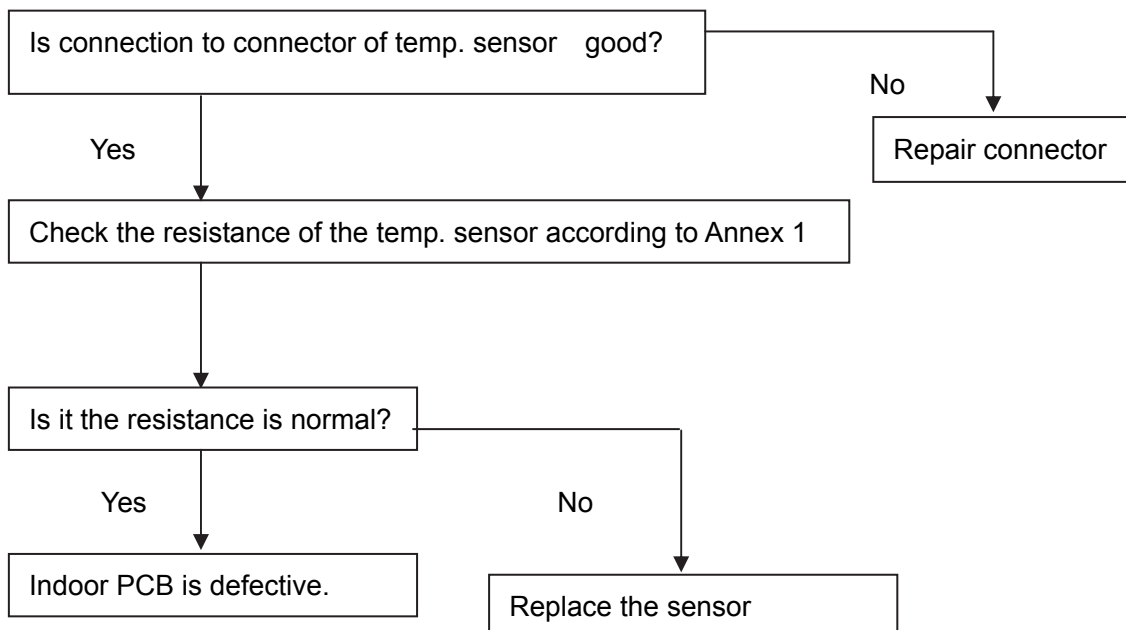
Is connection to connector of temp. sensor good?

No

Repair connector

Yes

Check the resistance of the temp. sensor according to Annex 1

Is it the resistance is normal?

Yes

No

Indoor PCB is defective.

Replace the sensor